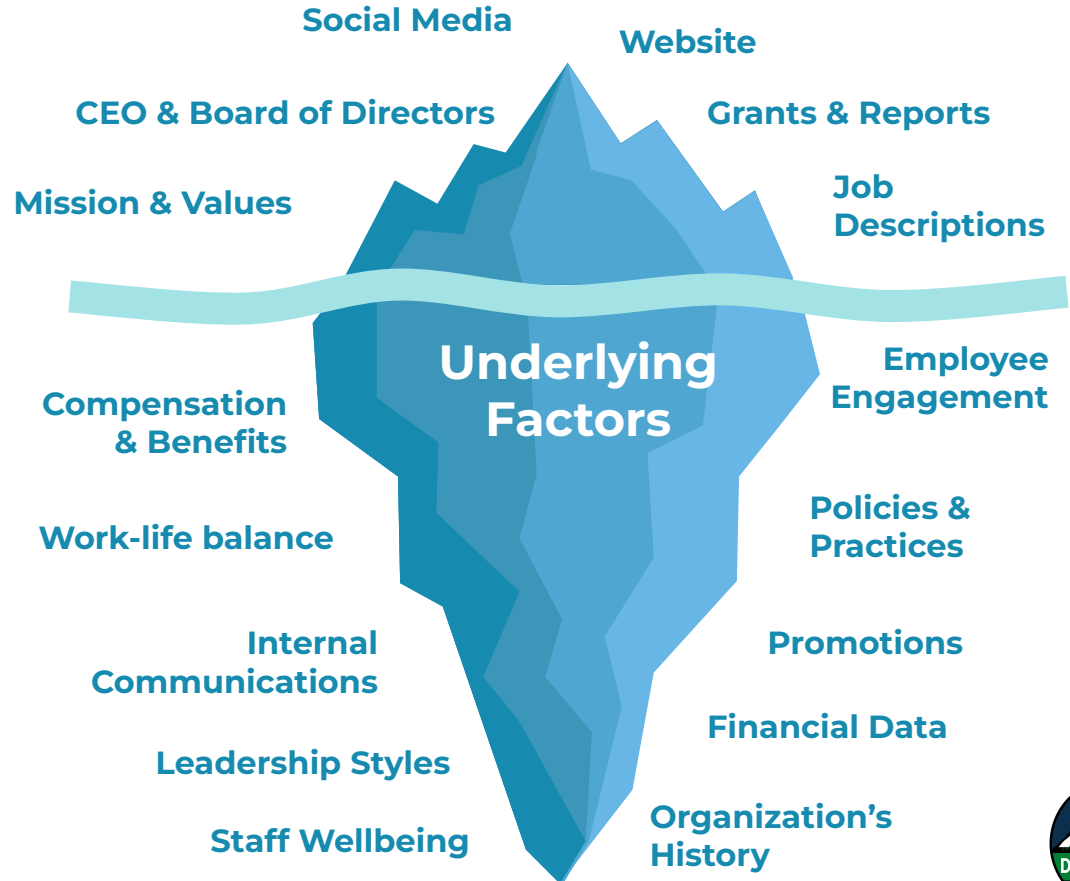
Social Media

Website

CEO & Board of Directors

Grants & Reports

Mission & Values

Job Descriptions

Underlying Factors

Compensation & Benefits

Employee Engagement

Work-life balance

Policies & Practices

Internal Communications

Promotions

Financial Data

Leadership Styles

Staff Wellbeing

Organization's History

D